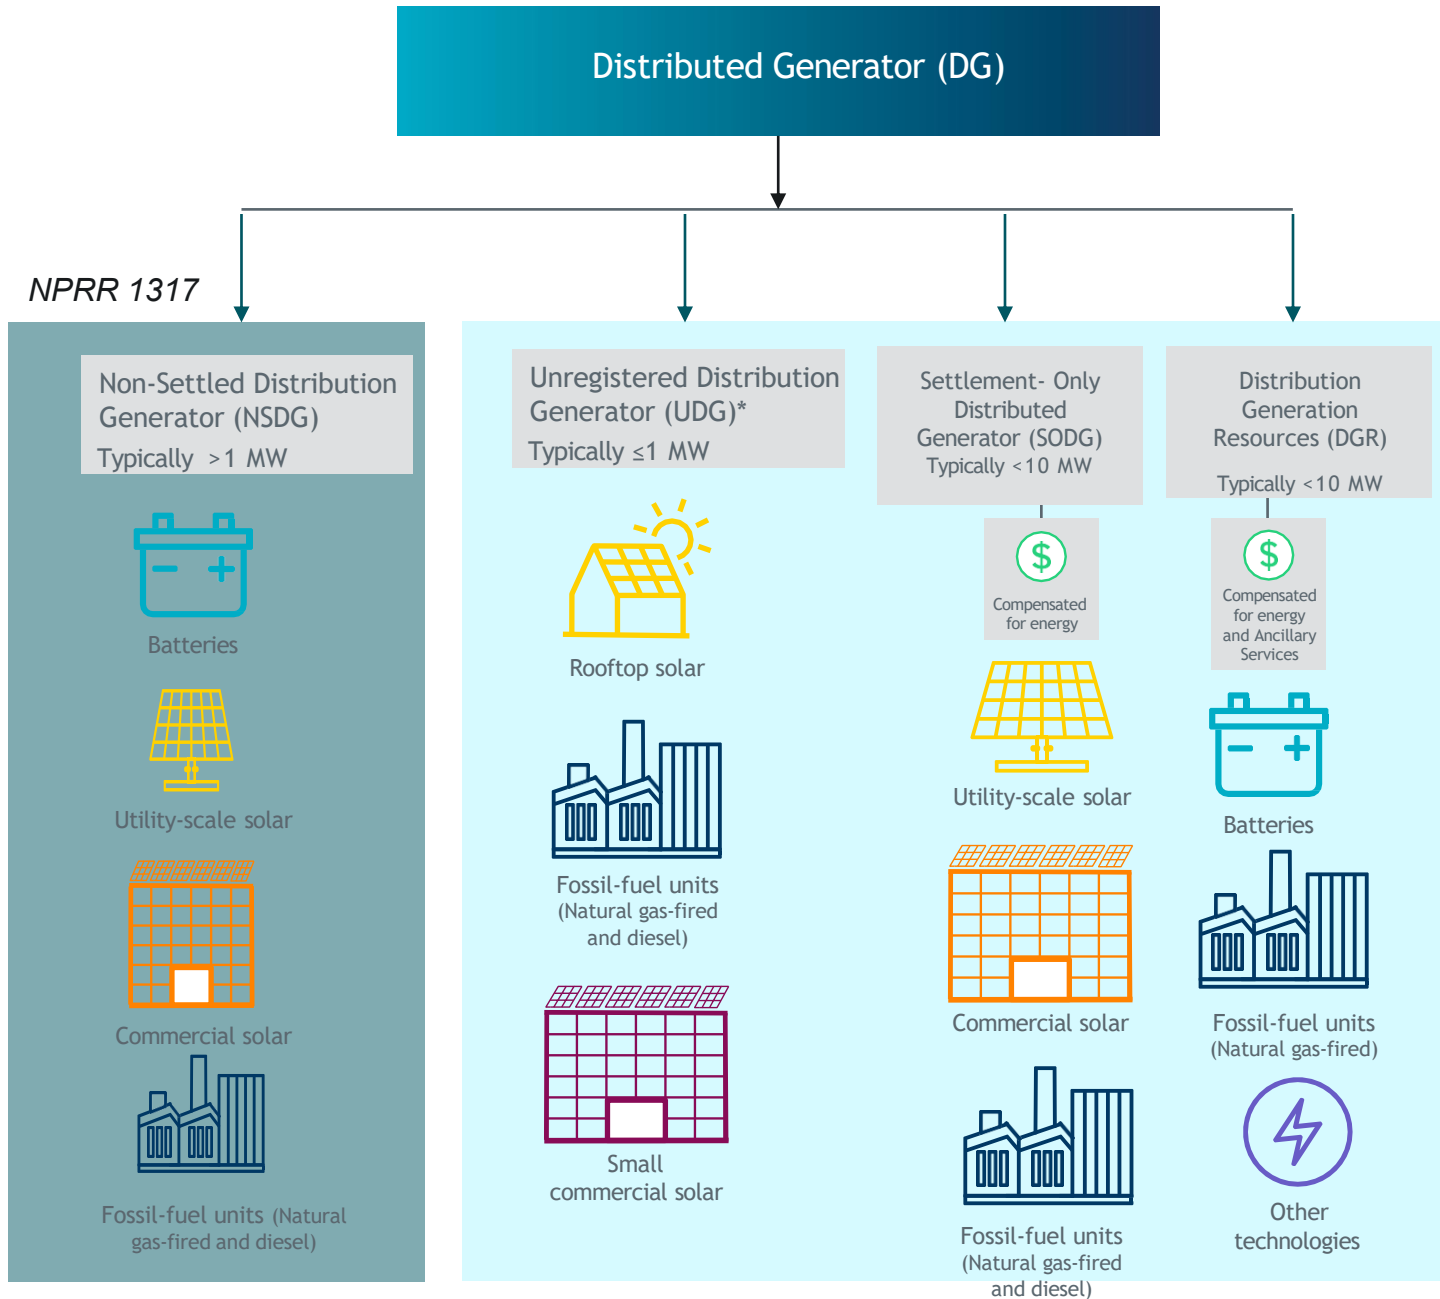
Distributed Generator (DG)

NPRR 1317

Non-Settled Distribution Generator (NSDG)
Typically >1 MW

Batteries

Utility-scale solar

Commercial solar

Fossil-fuel units (Natural gas-fired and diesel)

Unregistered Distribution Generator (UDG)*
Typically ≤1 MW

Rooftop solar

Fossil-fuel units (Natural gas-fired and diesel)

Small commercial solar

Settlement- Only Distributed Generator (SODG)
Typically <10 MW

$

Compensated for energy

Utility-scale solar

Commercial solar

Fossil-fuel units (Natural gas-fired and diesel)

Distribution Generation Resources (DGR)
Typically <10 MW

$

Compensated for energy and Ancillary Services

Batteries

Fossil-fuel units (Natural gas-fired)

Other technologies